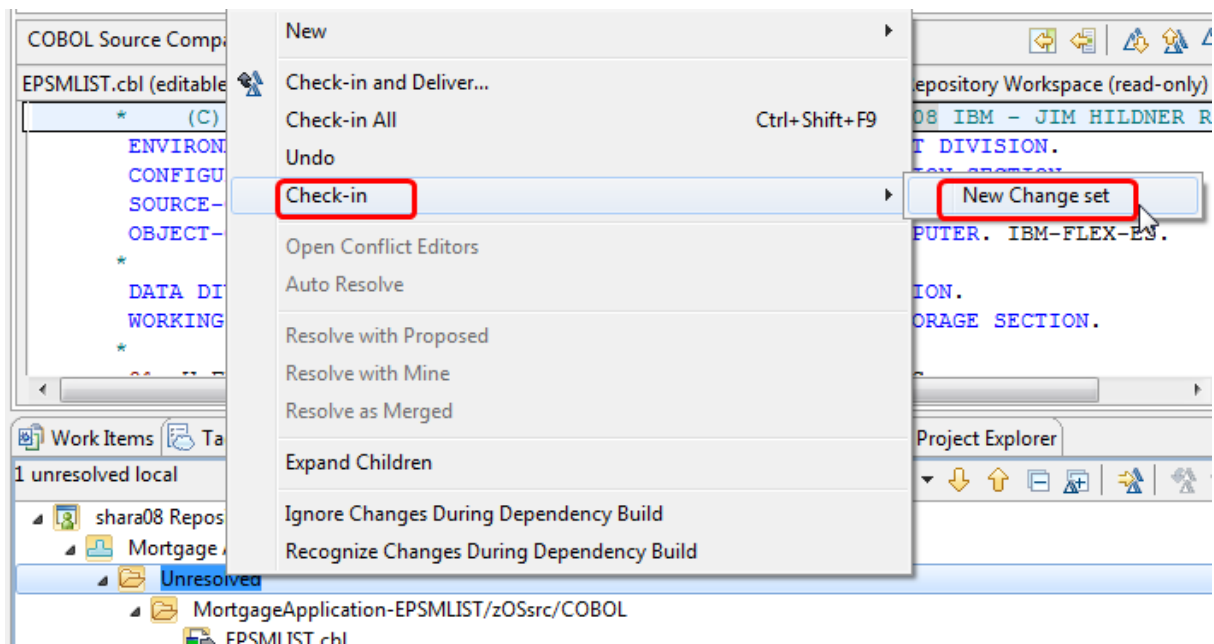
COBOL Source Compa

EPSMLIST.cbl (editable

epository Workspace (read-only)

* (C)

08 IBM - JIM HILDNER R

ENVIRON

T DIVISION.

CONFIGU

SOURCE-

OBJECT-

PUTER. IBM-FLEX-ES.

*

DATA DI

ION.

WORKING

ORAGE SECTION.

*

New

Check-in and Deliver...

Check-in All Ctrl+Shift+F9

Undo

Check-in

New Change set

Open Conflict Editors

Auto Resolve

Resolve with Proposed

Resolve with Mine

Resolve as Merged

Expand Children

Ignore Changes During Dependency Build

Recognize Changes During Dependency Build

Work Items

Ta

Project Explorer

1 unresolved local

shara08 Repos

Mortgage

Unresolved

MortgageApplication-EPSMLIST/zOSsrc/COBOL

EPSMLIST.cbl